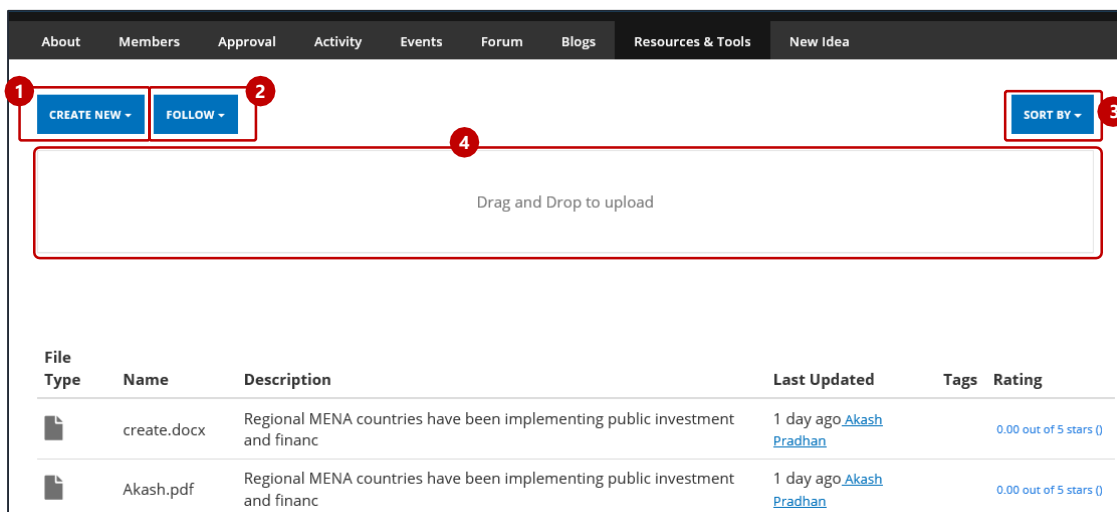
About Members Approval Activity Events Forum Blogs Resources & Tools New Idea

1 CREATE NEW ▾ 2 FOLLOW ▾ SORT BY ▾ 3

4

Drag and Drop to upload

| File Type | Name | Description | Last Updated | Tags | Rating |
|---|---|---|---|---|---|
| | create.docx | Regional MENA countries have been implementing public investment and financ | 1 day ago Akash Pradhan | | 0.00 out of 5 stars () |
| | Akash.pdf | Regional MENA countries have been implementing public investment and financ | 1 day ago Akash Pradhan | | 0.00 out of 5 stars () |